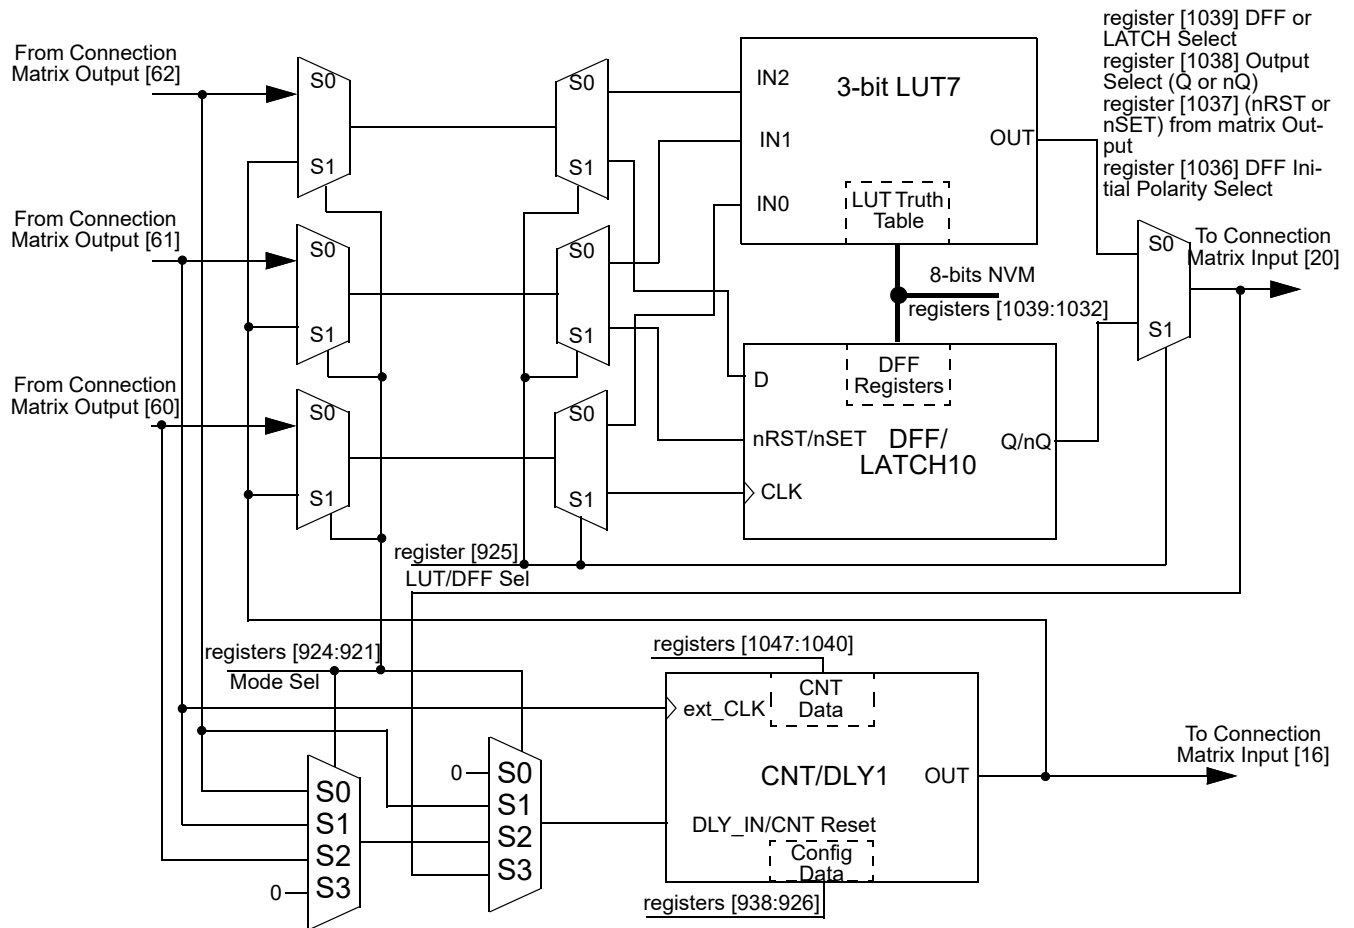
From Connection Matrix Output [62]

From Connection Matrix Output [61]

From Connection Matrix Output [60]

S0
S1

S0
S1

S0
S1

S0
S1

S0
S1

S0
S1

IN2
IN1
IN0

3-bit LUT7

OUT

LUT Truth Table

register [1039] DFF or LATCH Select
register [1038] Output Select (Q or nQ)
register [1037] (nRST or nSET) from matrix Output
register [1036] DFF Initial Polarity Select

S0
S1

To Connection Matrix Input [20]

8-bits NVM
registers [1039:1032]

D
DFF Registers
nRST/nSET
DFF/ LATCH10
Q/nQ
CLK

register [925]
LUT/DFF Sel

registers [1047:1040]

registers [924:921]
Mode Sel

ext_CLK
CNT Data

CNT/DLY1
OUT

To Connection Matrix Input [16]

DLY_IN/CNT Reset
Config Data

registers [938:926]

0
S0
S1
S2
S3

S0
S1
S2
S3
0